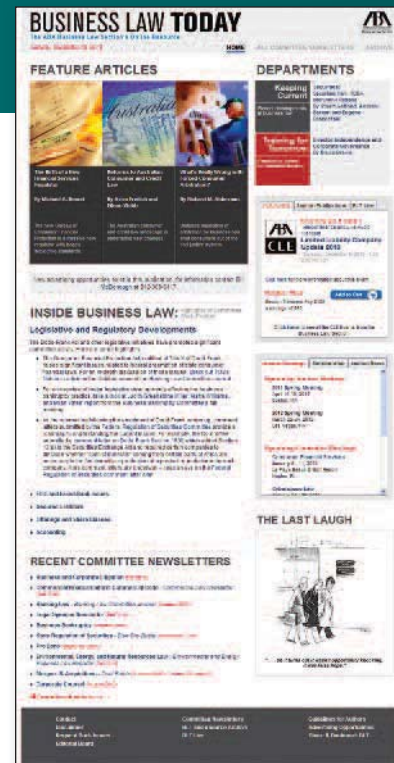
BUSINESS LAW TODAY

The ABA Business Law Section's Online Resource

HOME

FEATURE ARTICLES

Australia

DEPARTMENTS

Keeping Current

Training for Tomorrow

INSIDE BUSINESS LAW:

Legislative and Regulatory Developments

RECENT COMMITTEE NEWSLETTERS

ABA CLE

Limited Liability Company Update 2013

THE LAST LAUGH